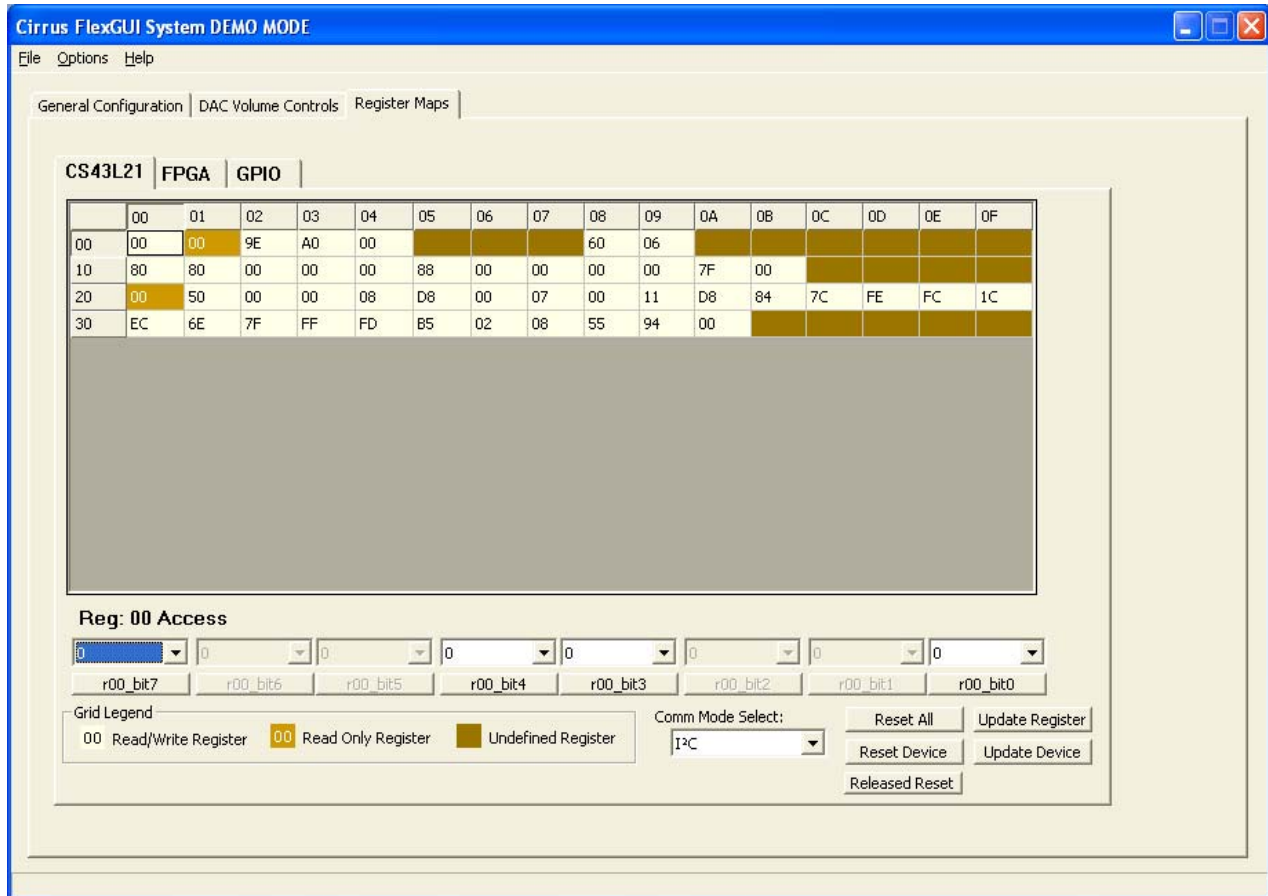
Cirrus FlexGUI System DEMO MODE

File Options Help

General Configuration | DAC Volume Controls | Register Maps

CS43L21 | FPGA | GPIO

| | 00 | 01 | 02 | 03 | 04 | 05 | 06 | 07 | 08 | 09 | 0A | 0B | 0C | 0D | 0E | 0F |
|---|---|---|---|---|---|---|---|---|---|---|---|---|---|---|---|---|
| 00 | 00 | 00 | 9E | A0 | 00 | | | | 60 | 06 | | | | | | |
| 10 | 80 | 80 | 00 | 00 | 00 | 88 | 00 | 00 | 00 | 00 | 7F | 00 | | | | |
| 20 | 00 | 50 | 00 | 00 | 08 | D8 | 00 | 07 | 00 | 11 | D8 | 84 | 7C | FE | FC | 1C |
| 30 | EC | 6E | 7F | FF | FD | B5 | 02 | 08 | 55 | 94 | 00 | | | | | |

Reg: 00 Access

0 | 0 | 0 | 0 | 0 | 0 | 0 | 0

r00_bit7 | r00_bit6 | r00_bit5 | r00_bit4 | r00_bit3 | r00_bit2 | r00_bit1 | r00_bit0

Grid Legend
00 Read/Write Register | 00 Read Only Register | Undefined Register

Comm Mode Select:
I²C

Reset All
Update Register
Reset Device
Update Device
Released Reset